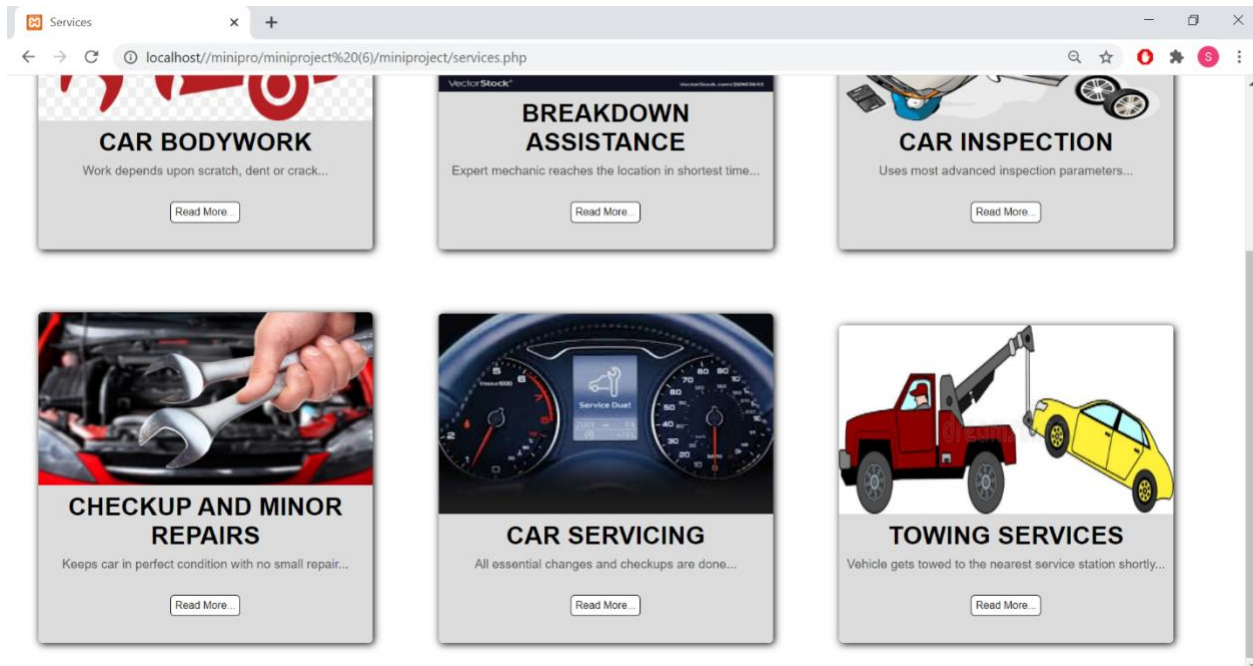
Services
localhost//minipro/miniproject%20(6)/miniproject/services.php

CAR BODYWORK
Work depends upon scratch, dent or crack...
Read More...

VectorStock®
BREAKDOWN ASSISTANCE
Expert mechanic reaches the location in shortest time...
Read More...

CAR INSPECTION
Uses most advanced inspection parameters...
Read More...

CHECKUP AND MINOR REPAIRS
Keeps car in perfect condition with no small repair...
Read More...

Service Due!
CAR SERVICING
All essential changes and checkups are done...
Read More...

TOWING SERVICES
Vehicle gets towed to the nearest service station shortly...
Read More...